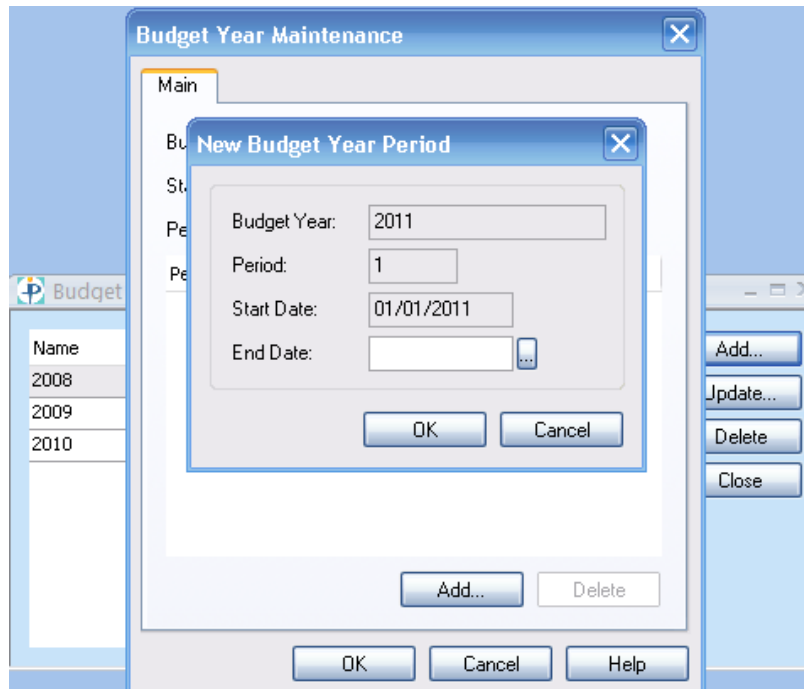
Budget Year Maintenance

Main

Bu

Sta

Pe

Pe

Budget

Name
2008
2009
2010

New Budget Year Period

Budget Year: 2011
Period: 1
Start Date: 01/01/2011
End Date: ...

OK
Cancel

Add...
Jpdate...
Delete
Close

Add...
Delete

OK
Cancel
Help